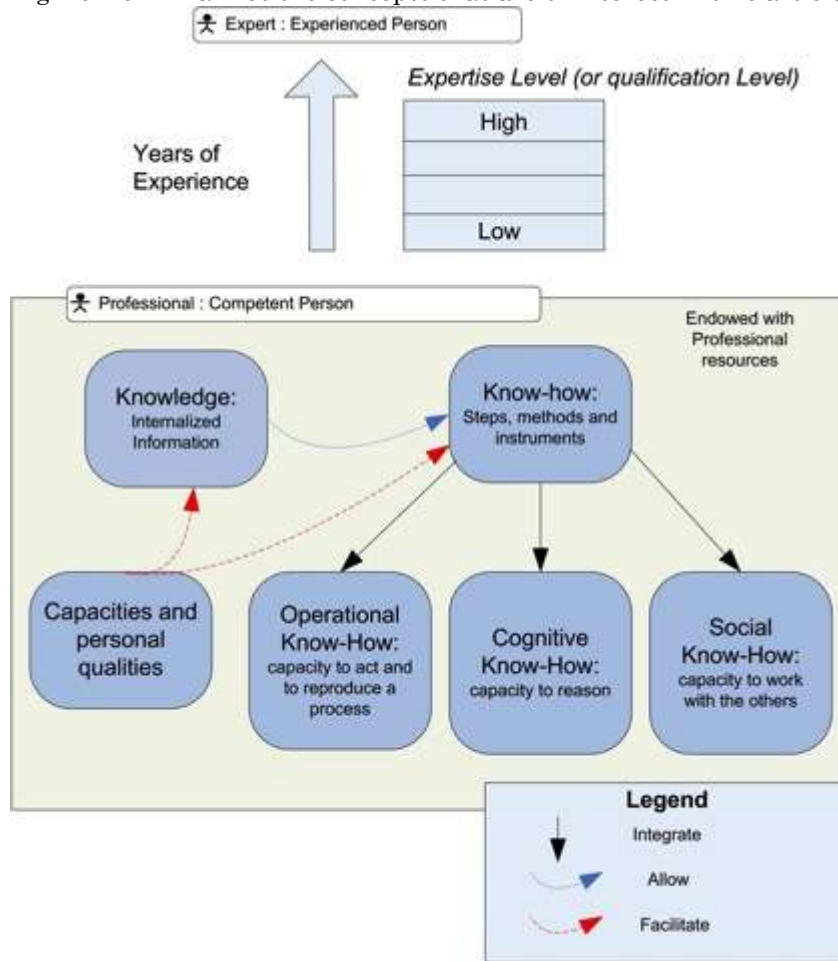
Expert : Experienced Person

Expertise Level (or qualification Level)

| High |
|---|
| |
| |
| Low |

Years of Experience

Professional : Competent Person

Endowed with Professional resources

Knowledge: Internalized Information

Know-how: Steps, methods and instruments

Capacities and personal qualities

Operational Know-How: capacity to act and to reproduce a process

Cognitive Know-How: capacity to reason

Social Know-How: capacity to work with the others

Legend

Integrate

Allow

Facilitate